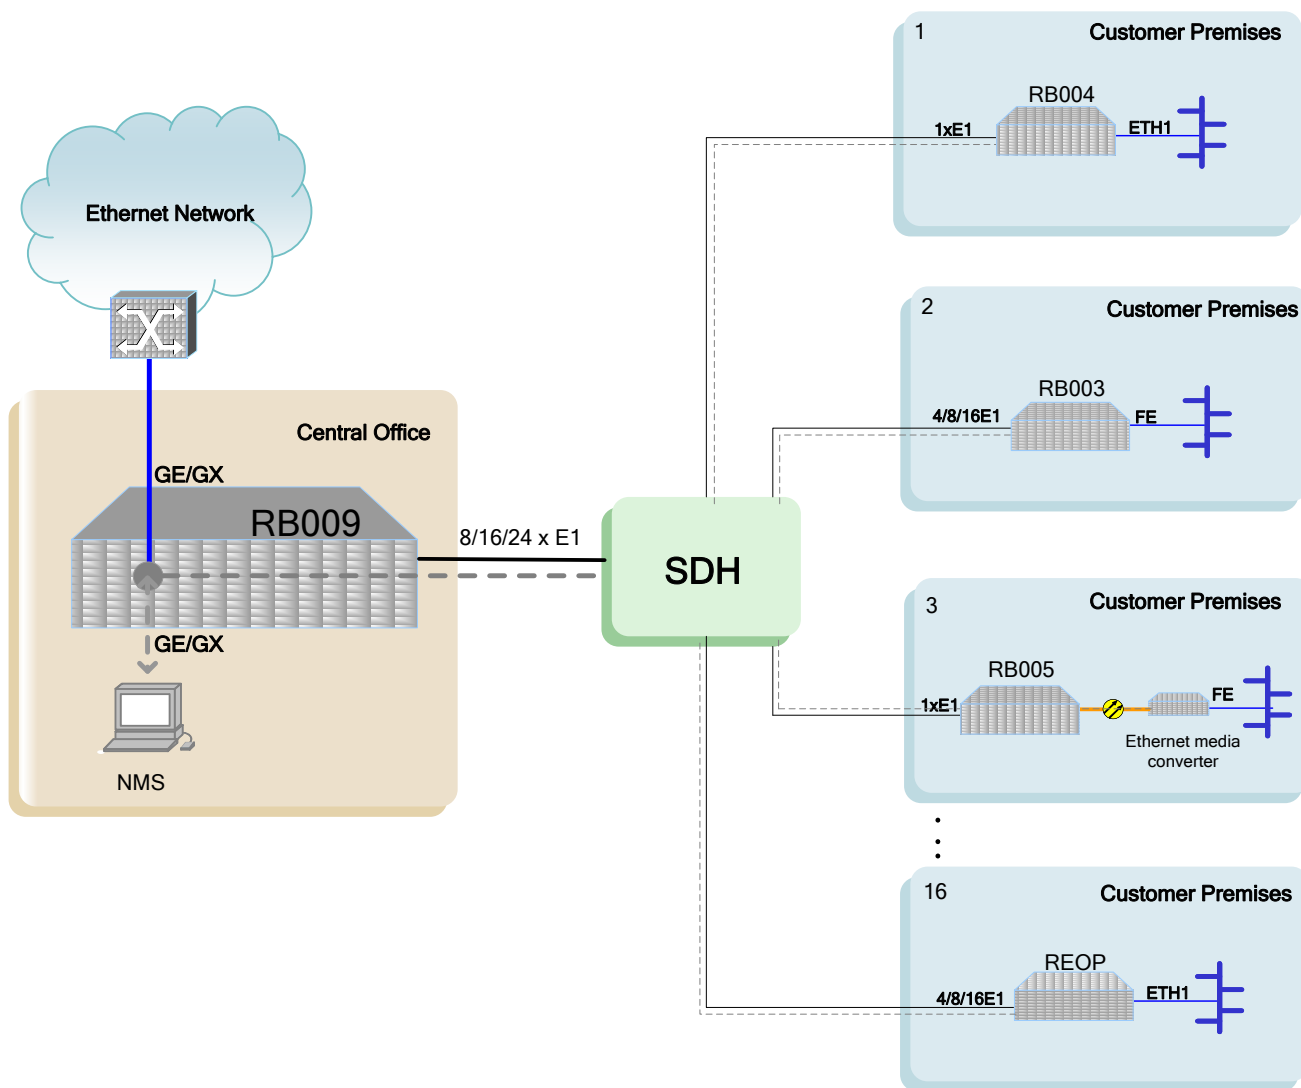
Ethernet Network

Central Office

GE/GX

RB009

GE/GX

NMS

8/16/24 x E1

SDH

1

Customer Premises

RB004

1xE1

ETH1

2

Customer Premises

RB003

4/8/16E1

FE

3

Customer Premises

RB005

1xE1

FE

Ethernet media converter

16

Customer Premises

REOP

4/8/16E1

ETH1